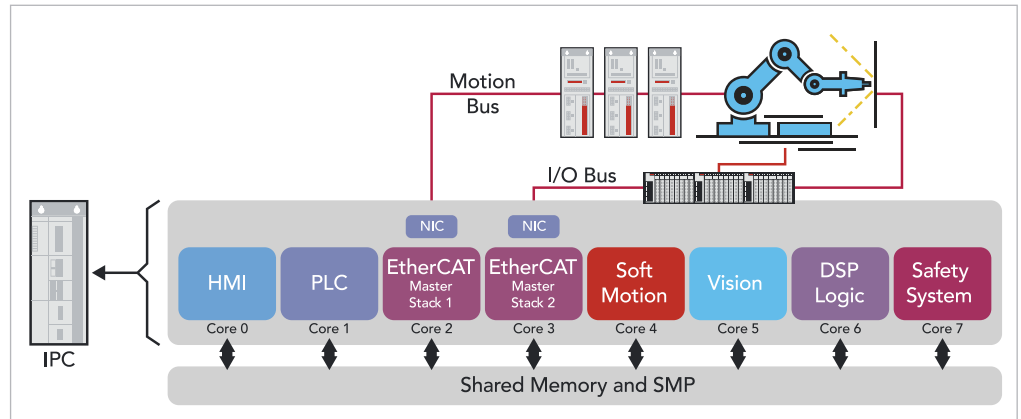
Motion Bus

I/O Bus

NIC

NIC

HMI

PLC

EtherCAT Master Stack 1

EtherCAT Master Stack 2

Soft Motion

Vision

DSP Logic

Safety System

Core 0

Core 1

Core 2

Core 3

Core 4

Core 5

Core 6

Core 7

IPC

Shared Memory and SMP